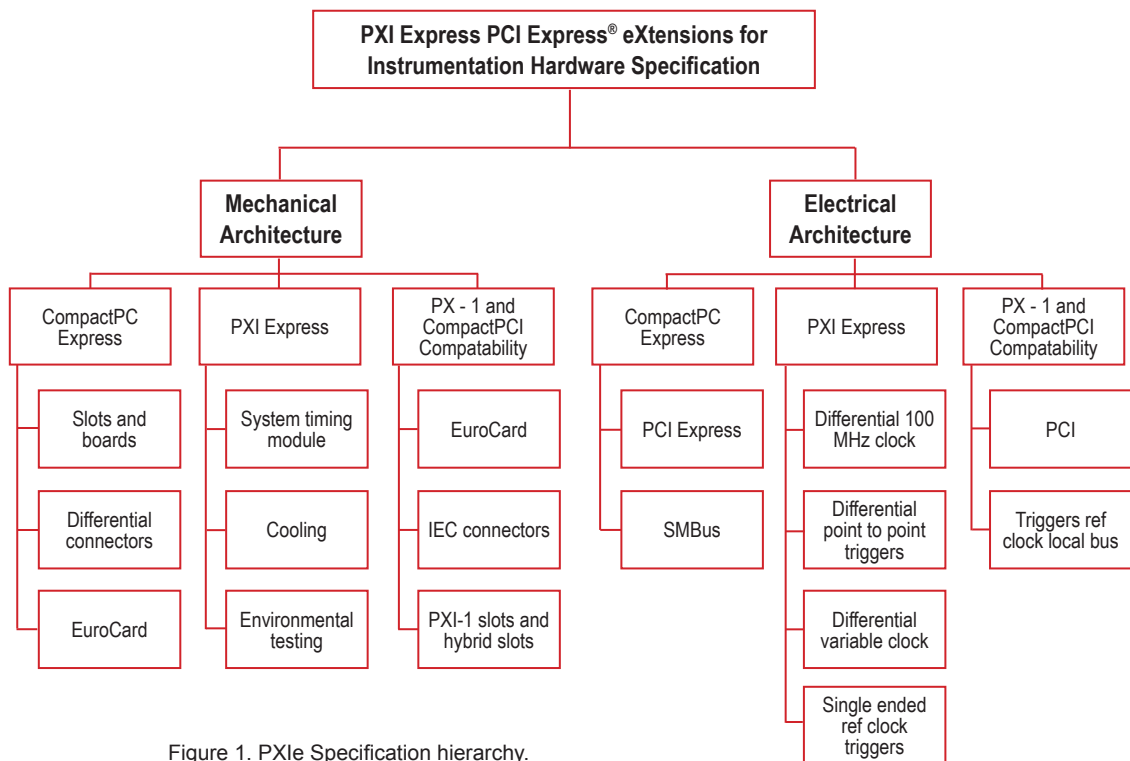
PXI Express PCI Express® eXtensions for Instrumentation Hardware Specification

Mechanical Architecture

CompactPC Express

Slots and boards

Differential connectors

EuroCard

PXI Express

System timing module

Cooling

Environmental testing

PX - 1 and CompactPCI Compatability

EuroCard

IEC connectors

PXI-1 slots and hybrid slots

Electrical Architecture

CompactPC Express

PCI Express

SMBus

PXI Express

Differential 100 MHz clock

Differential point to point triggers

Differential variable clock

Single ended ref clock triggers

PX - 1 and CompactPCI Compatability

PCI

Triggers ref clock local bus

Figure 1. PXIe Specification hierarchy.